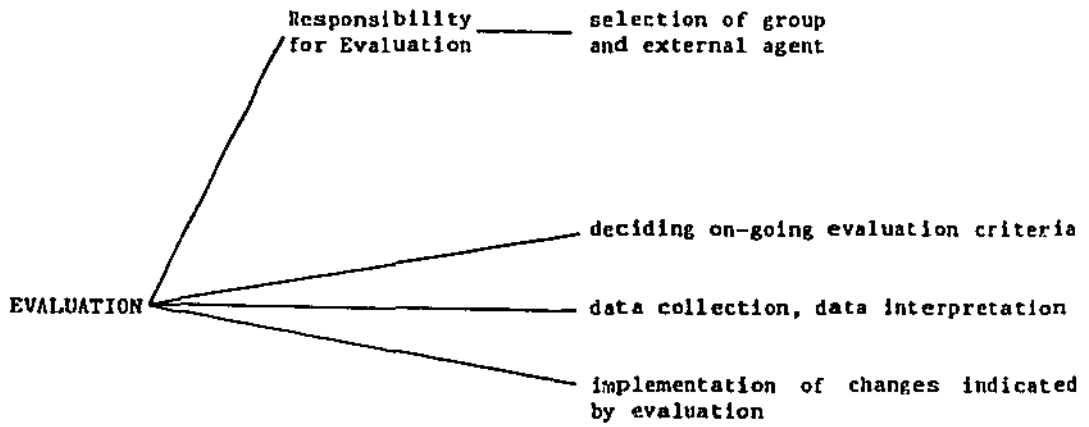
Responsibility for Evaluation

selection of group and external agent

deciding on-going evaluation criteria

EVALUATION

data collection, data interpretation

implementation of changes indicated by evaluation